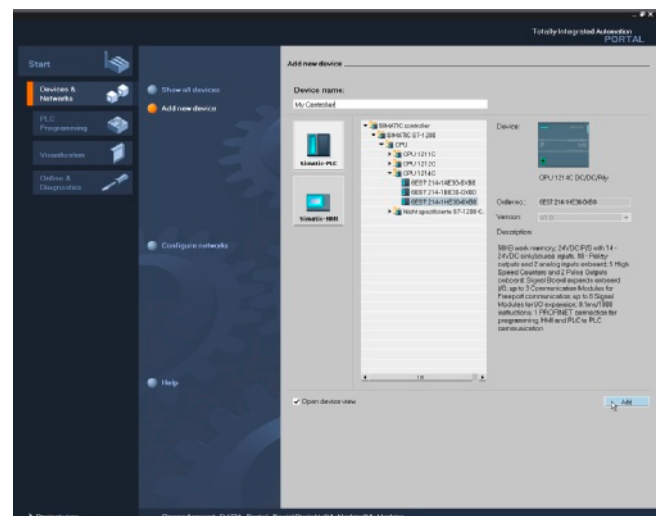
Totally Integrated Automation
PORTAL

Start

Devices & Networks

PLC Programming

Visualization

Online & Diagnostics

Show all devices

Add new device

Configure networks

Help

Add new device

Device name:

My Controller

Simatic-PLC

Simatic-HMI

SIMATIC controller
SIMATIC S7-1200
CPU
CPU 1211C
CPU 1212C
CPU 1214C
6ES7 214-1AE30-0XB0
6ES7 214-1BE30-0XB0
6ES7 214-1HE30-0XB0
Nicht spezifizierte S7-1200 C...

Device:

CPU 1214C DC/DC/Rly

Order no.: 6ES7 214-1HE30-0XB0

Version: V1.0

Description:

50KB work memory; 24VDC PS with 14 - 24VDC sink/source inputs, 10 - Relay outputs and 2 analog inputs onboard; 6 High Speed Counters and 2 Pulse Outputs onboard; Signal Board expands onboard I/O; up to 3 Communication Modules for Freeport communication up to 8 Signal Modules for I/O expansion; 0.1ms/1000 instructions; 1 PROFINET connector for programming, HMI and PLC to PLC communication

Open device view

Add

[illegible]